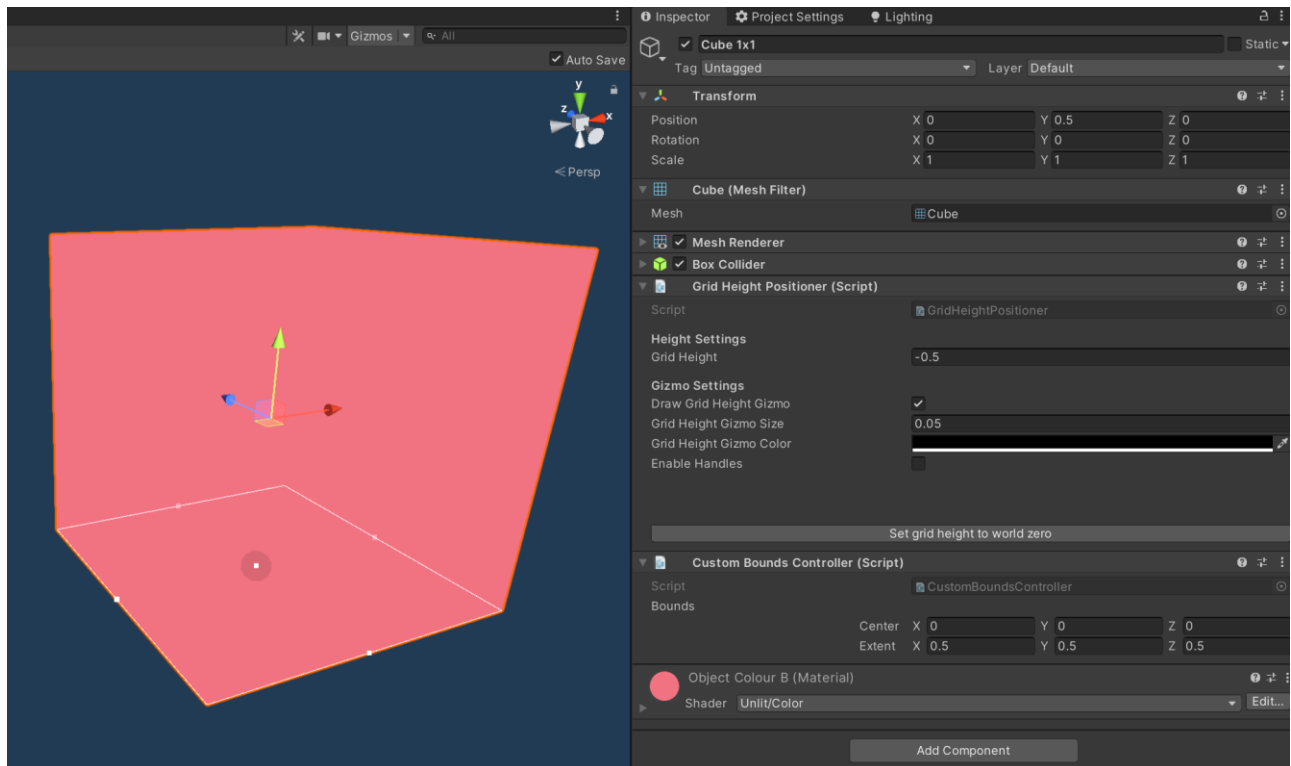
Gizmos All
Auto Save
y
z
x
<Persp

Inspector Project Settings Lighting

Cube 1x1 Static
Tag Untagged Layer Default

Transform
Position X 0 Y 0.5 Z 0
Rotation X 0 Y 0 Z 0
Scale X 1 Y 1 Z 1

Cube (Mesh Filter)
Mesh Cube

Mesh Renderer
Box Collider

Grid Height Positioner (Script)
Script GridHeightPositioner

Height Settings
Grid Height -0.5

Gizmo Settings
Draw Grid Height Gizmo
Grid Height Gizmo Size 0.05
Grid Height Gizmo Color
Enable Handles

Set grid height to world zero

Custom Bounds Controller (Script)
Script CustomBoundsController
Bounds
Center X 0 Y 0 Z 0
Extent X 0.5 Y 0.5 Z 0.5

Object Colour B (Material)
Shader Unlit/Color Edit...

Add Component